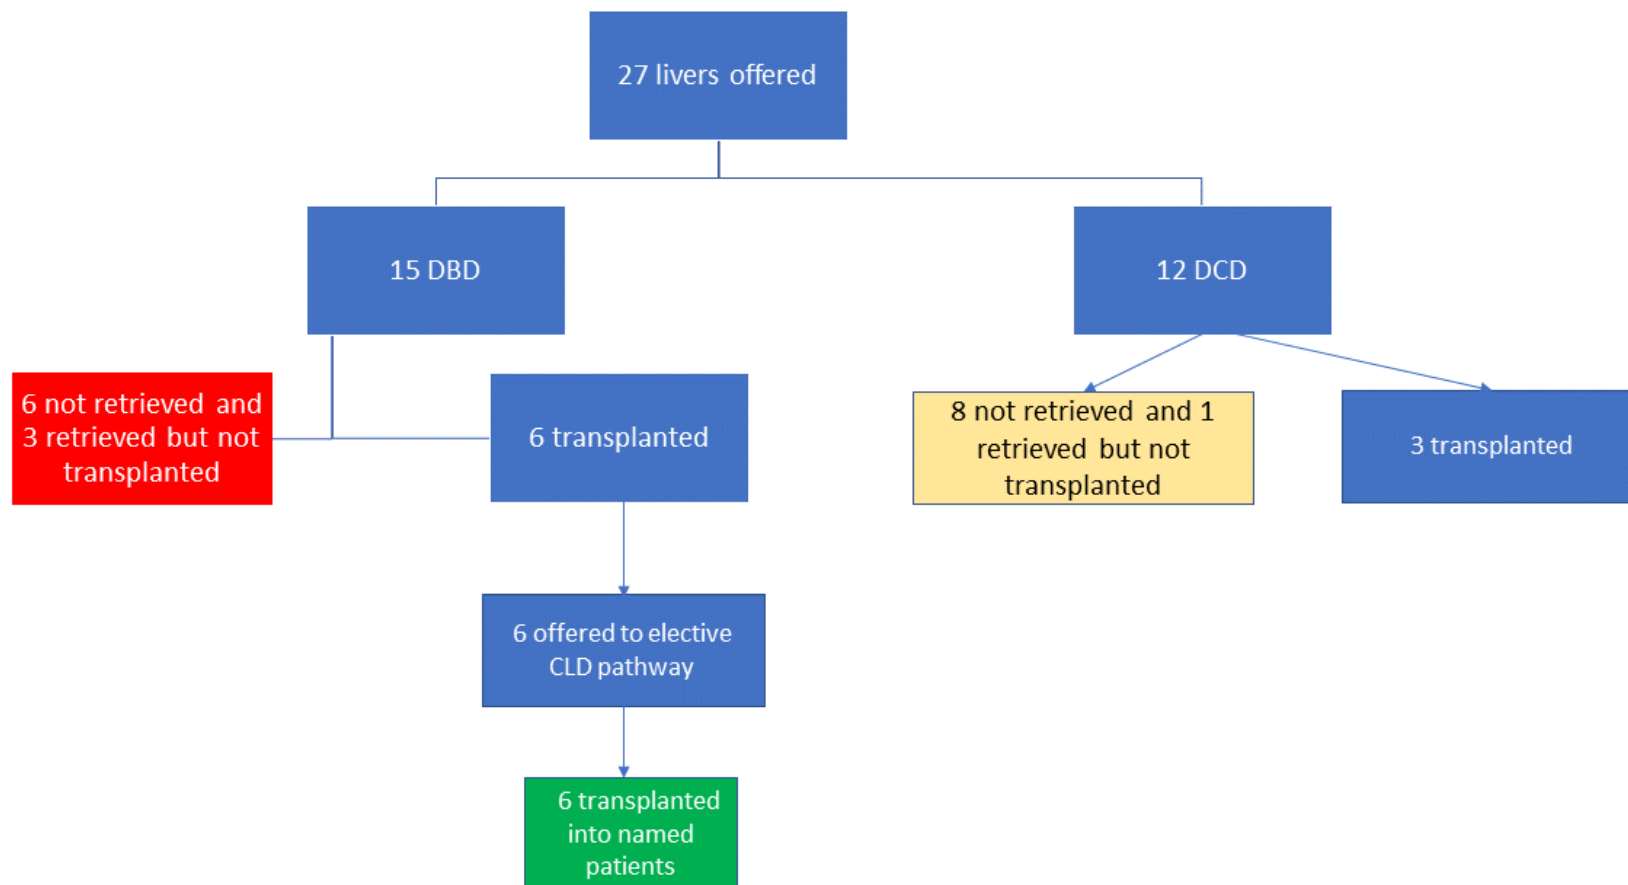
27 livers offered

15 DBD

12 DCD

6 not retrieved and 3 retrieved but not transplanted

6 transplanted

8 not retrieved and 1 retrieved but not transplanted

3 transplanted

6 offered to elective CLD pathway

6 transplanted into named patients